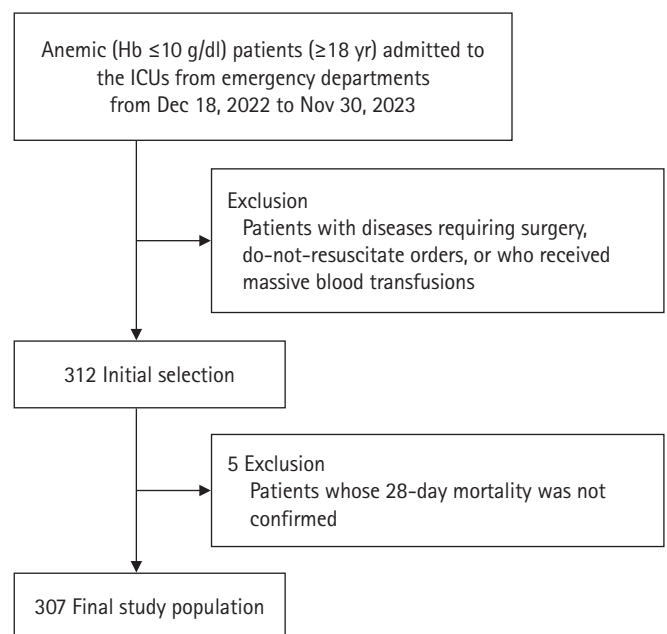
Anemic (Hb ≤10 g/dl) patients (≥18 yr) admitted to the ICUs from emergency departments from Dec 18, 2022 to Nov 30, 2023

Exclusion
Patients with diseases requiring surgery, do-not-resuscitate orders, or who received massive blood transfusions

312 Initial selection

5 Exclusion
Patients whose 28-day mortality was not confirmed

307 Final study population